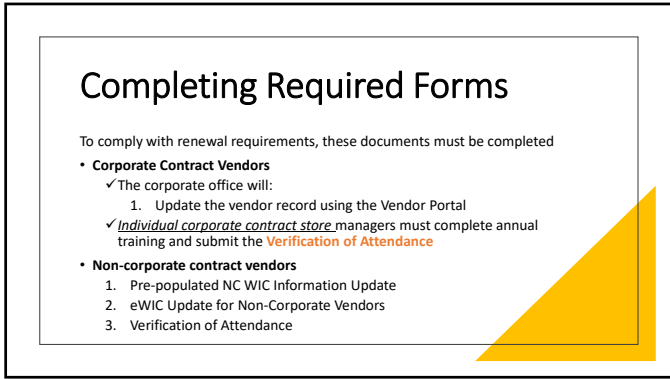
Completing Required Forms

To comply with renewal requirements, these documents must be completed

• **Corporate Contract Vendors**

✓The corporate office will:

1. Update the vendor record using the Vendor Portal

✓*Individual corporate contract store* managers must complete annual training and submit the **Verification of Attendance**

• **Non-corporate contract vendors**

1. Pre-populated NC WIC Information Update
2. eWIC Update for Non-Corporate Vendors
3. Verification of Attendance